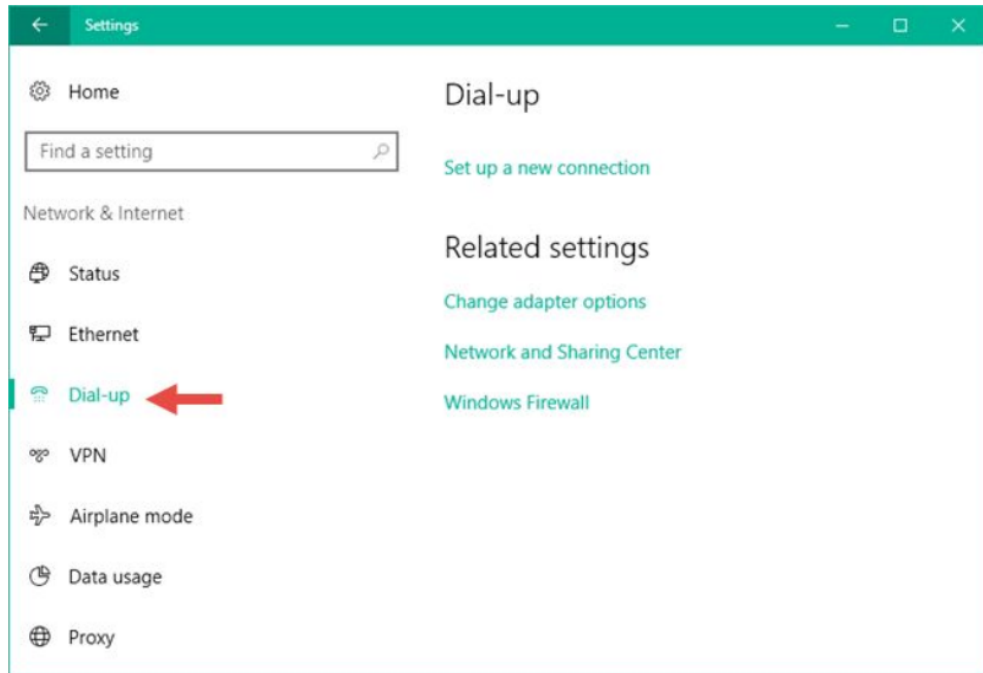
Settings

Home

Find a setting

Network & Internet

Status

Ethernet

Dial-up

VPN

Airplane mode

Data usage

Proxy

Dial-up

Set up a new connection

Related settings

Change adapter options

Network and Sharing Center

Windows Firewall